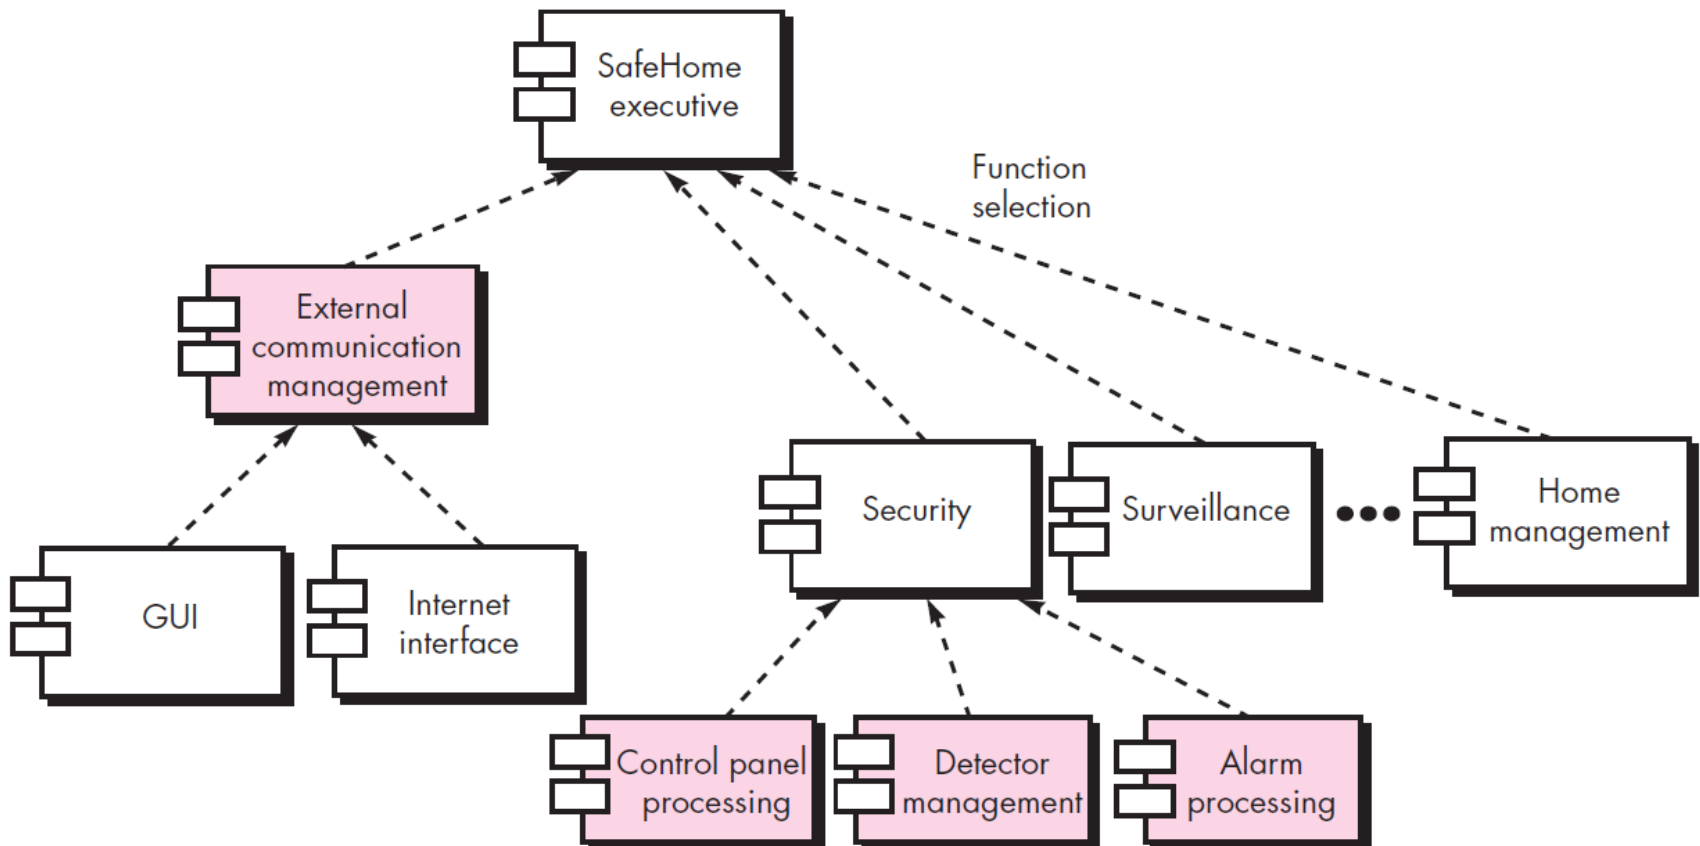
SafeHome executive

Function selection

External communication management

GUI

Internet interface

Security

Surveillance

Home management

Control panel processing

Detector management

Alarm processing